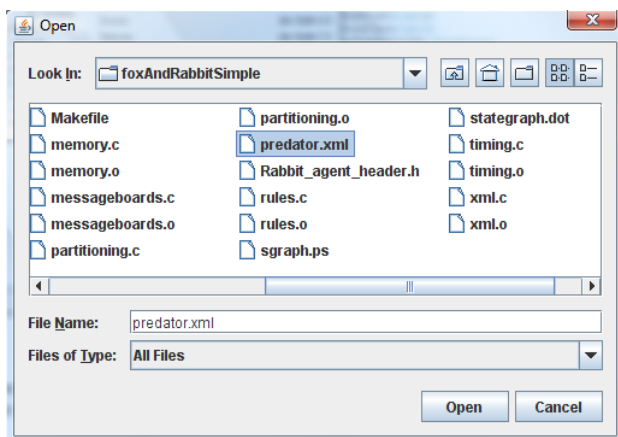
Open

Look In: foxAndRabbitSimple

Makefile
memory.c
memory.o
messageboards.c
messageboards.o
partitioning.c

partitioning.o
predator.xml
Rabbit_agent_header.h
rules.c
rules.o
sgraph.ps

stategraph.dot
timing.c
timing.o
xml.c
xml.o

File Name: predator.xml

Files of Type: All Files

Open Cancel